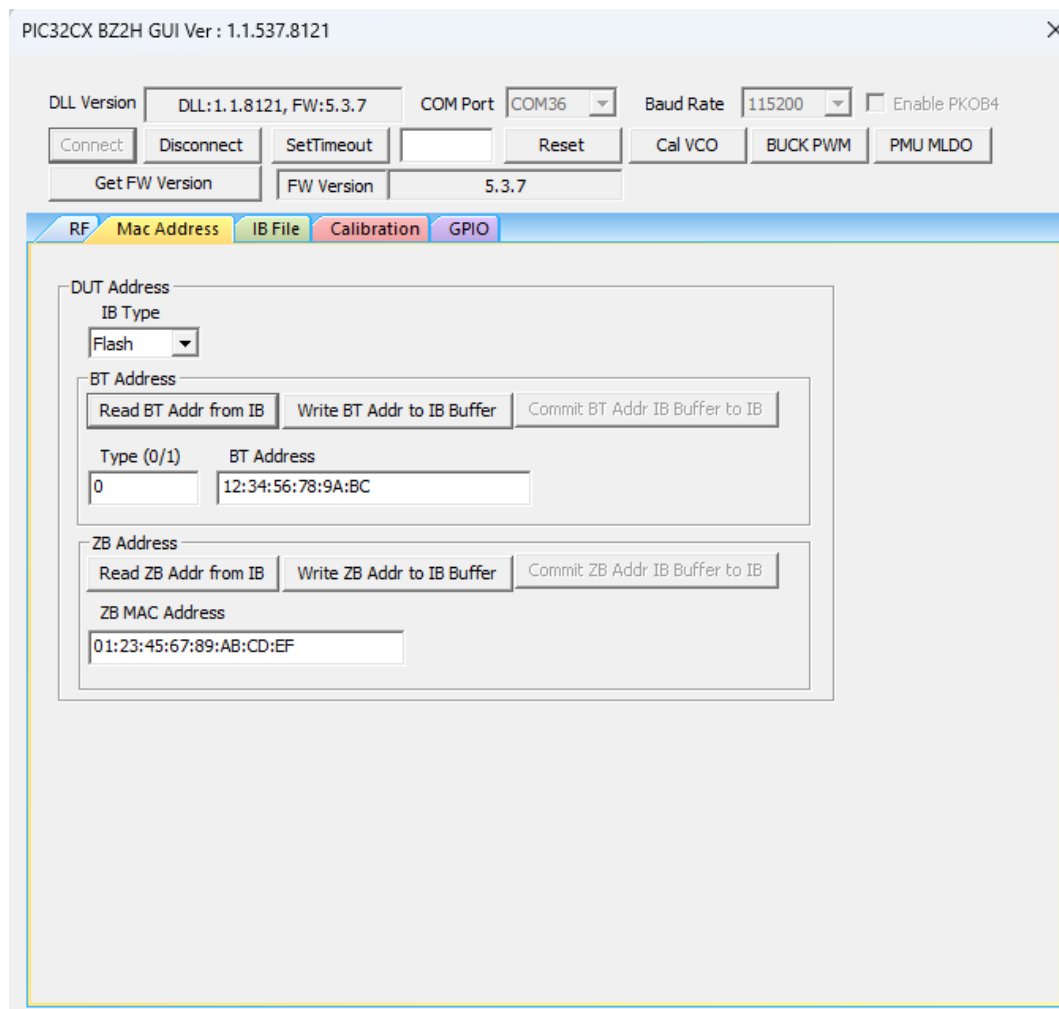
PIC32CX BZ2H GUI Ver : 1.1.537.8121

DLL Version DLL:1.1.8121, FW:5.3.7 COM Port COM36 Baud Rate 115200 Enable PKOB4

Connect Disconnect SetTimeout Reset Cal VCO BUCK PWM PMU MLDO

Get FW Version FW Version 5.3.7

RF Mac Address IB File Calibration GPIO

DUT Address

IB Type

Flash

BT Address

Read BT Addr from IB Write BT Addr to IB Buffer Commit BT Addr IB Buffer to IB

Type (0/1) BT Address

0 12:34:56:78:9A:BC

ZB Address

Read ZB Addr from IB Write ZB Addr to IB Buffer Commit ZB Addr IB Buffer to IB

ZB MAC Address

01:23:45:67:89:AB:CD:EF